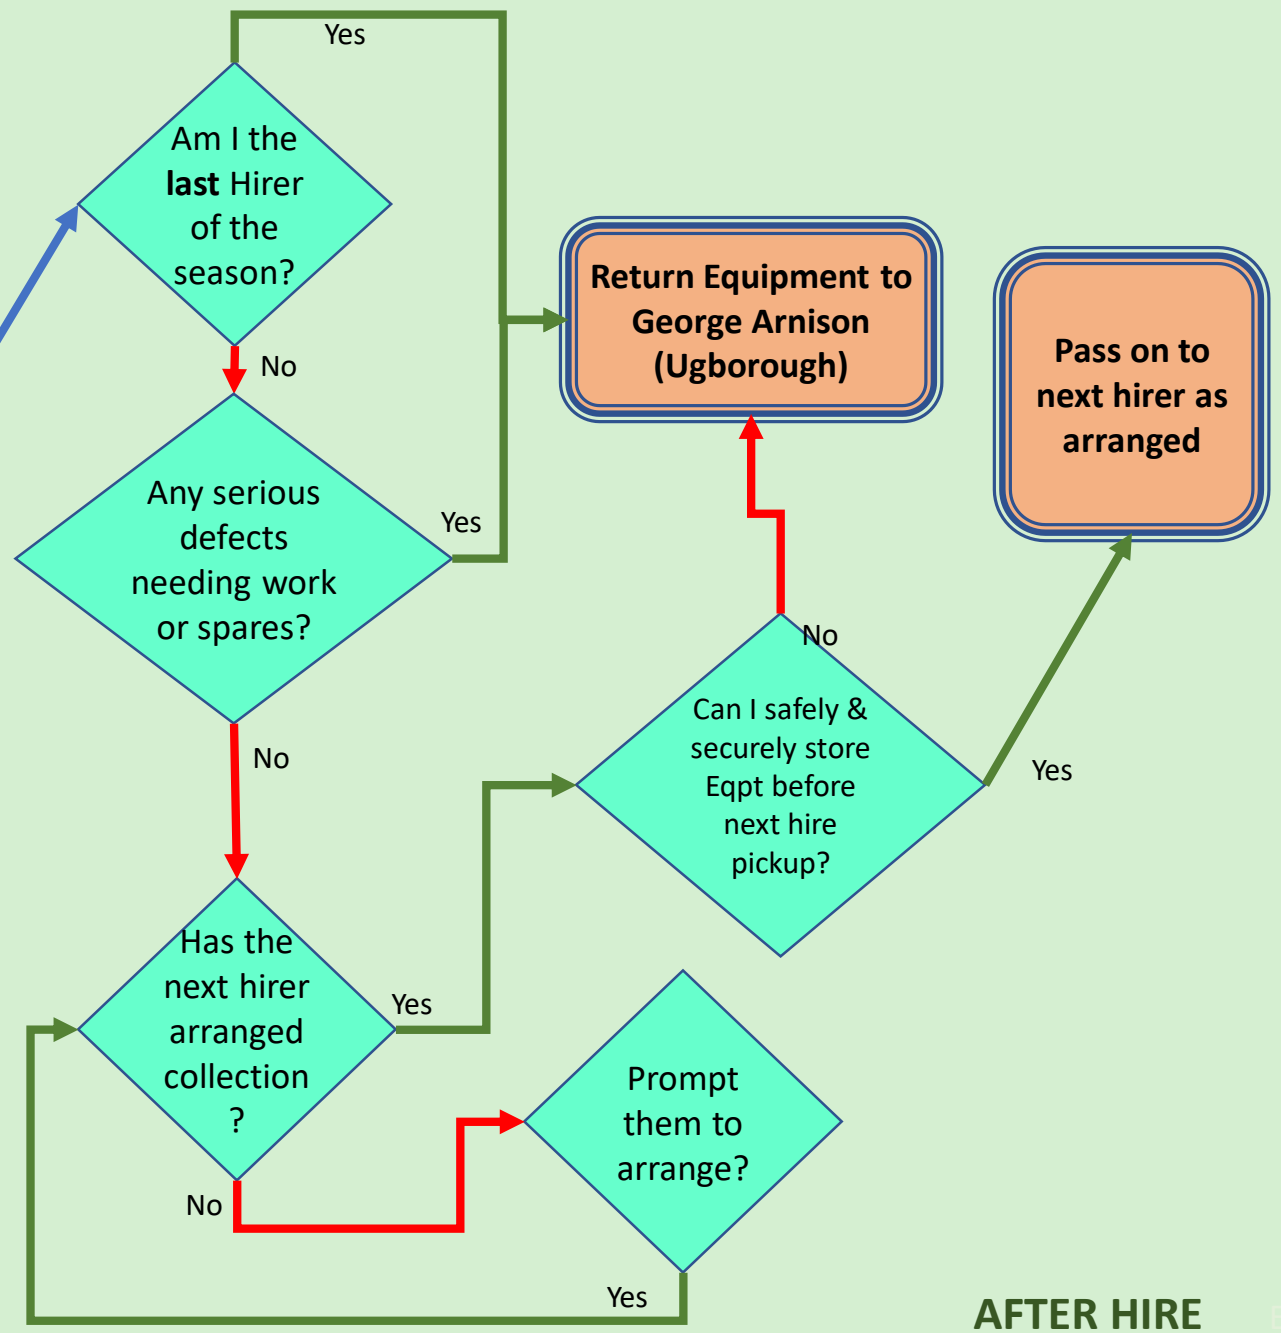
Yes

Am I the **last** Hirer of the season?

No

Return Equipment to George Arnison (Ugborough)

Pass on to next hirer as arranged

Any serious defects needing work or spares?

Yes

No

Can I safely & securely store Eqpt before next hire pickup?

Yes

No

Has the next hirer arranged collection ?

Yes

Prompt them to arrange?

No

Yes

AFTER HIRE